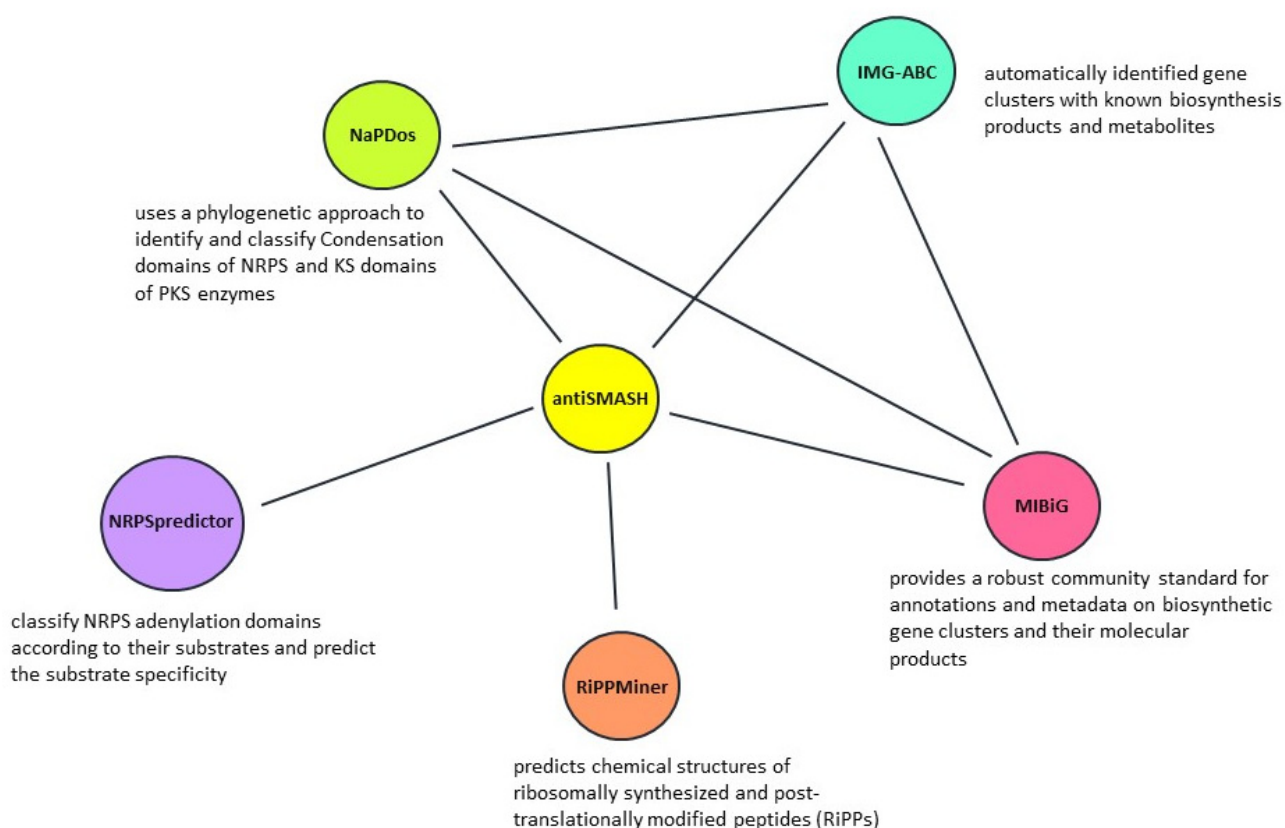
IMG-ABC

automatically identified gene clusters with known biosynthesis products and metabolites

NaPDos

uses a phylogenetic approach to identify and classify Condensation domains of NRPS and KS domains of PKS enzymes

antiSMASH

NRPSpredictor

classify NRPS adenylation domains according to their substrates and predict the substrate specificity

MIBiG

provides a robust community standard for annotations and metadata on biosynthetic gene clusters and their molecular products

RiPPMiner

predicts chemical structures of ribosomally synthesized and post-translationally modified peptides (RiPPs)